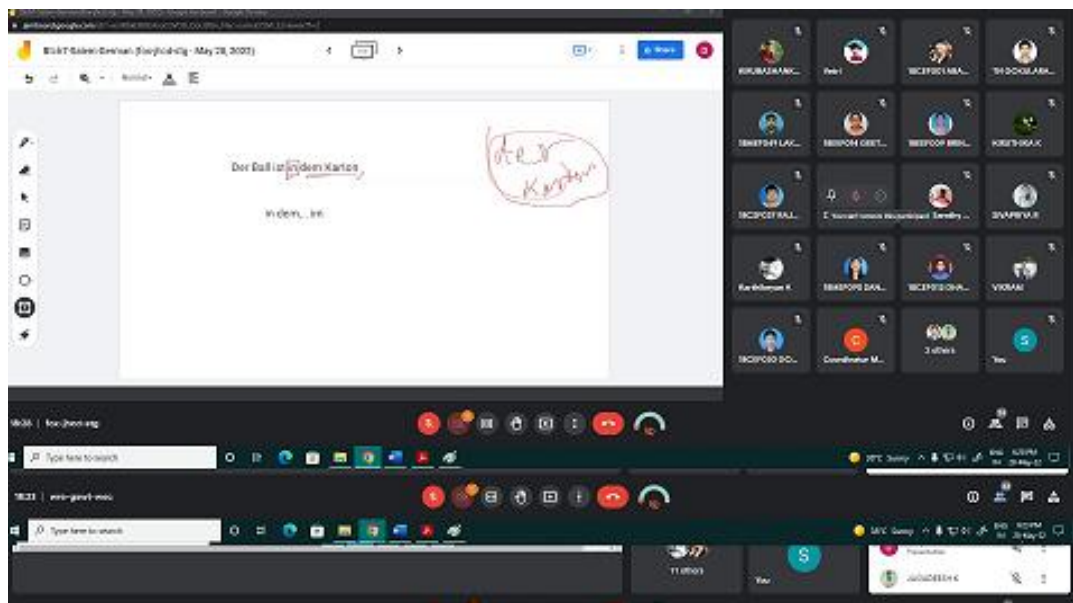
BIiT Salem German (foo-jhod-ctg - May 28, 2022)

Share

Der Ball ist in dem Karton

in dem... im

dem Karton

KIRUBASHANK...

SECSFOO1 MA...

TH GOKULAKR...

KRISTHIKA K

SIVAPRIYA R

Karthikeyan K

VIKRAM

Coordinator M...

3 others

You

S

foo-jhod-ctg

Type here to search

eev-gewf-wec

Type here to search

11 others

You

S

Presentation

JAGADEESH K